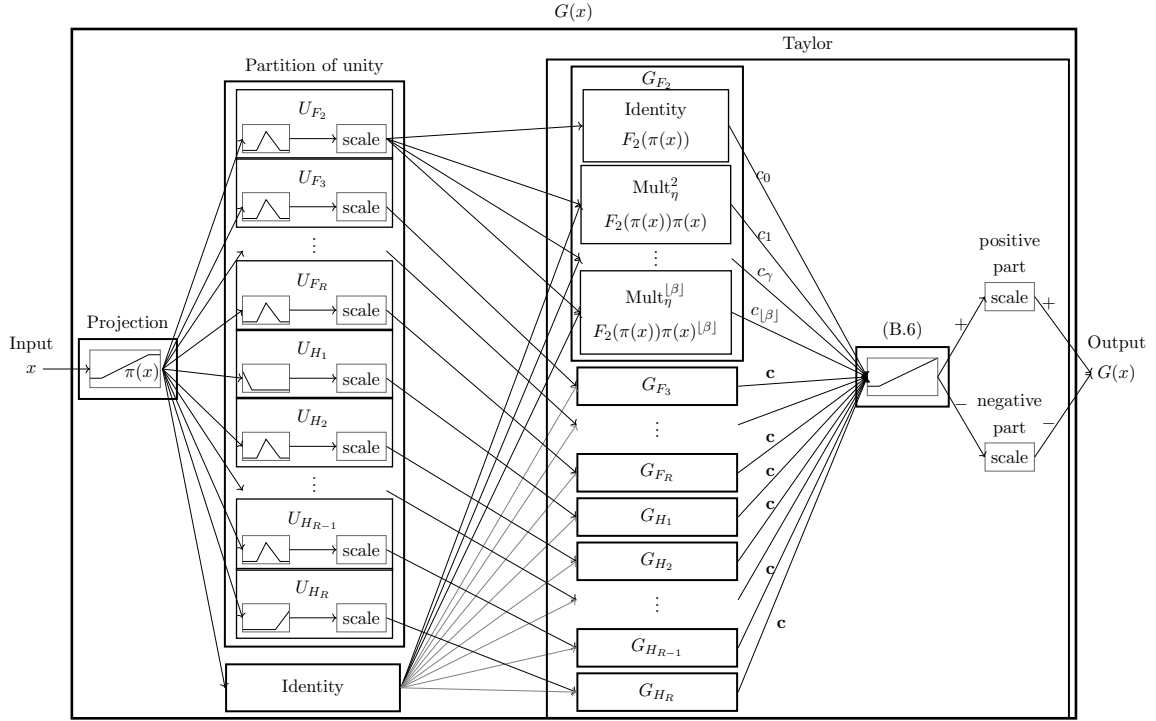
$G(x)$

Taylor

Partition of unity

$U_{F_2}$
scale

$U_{F_3}$
scale

$\vdots$

$U_{F_R}$
scale

$U_{H_1}$
scale

$U_{H_2}$
scale

$\vdots$

$U_{H_{R-1}}$
scale

$U_{H_R}$
scale

Input
$x$

Projection
$\pi(x)$

Identity

$G_{F_2}$
Identity
$F_2(\pi(x))$

$\text{Mult}_\eta^2$
$F_2(\pi(x))\pi(x)$

$\vdots$

$\text{Mult}_\eta^{\lfloor\beta\rfloor}$
$F_2(\pi(x))\pi(x)^{\lfloor\beta\rfloor}$

$c_0$
$c_1$
$c_\gamma$
$c_{\lfloor\beta\rfloor}$

$G_{F_3}$
$\vdots$
$G_{F_R}$
$G_{H_1}$
$G_{H_2}$
$\vdots$
$G_{H_{R-1}}$
$G_{H_R}$

$\mathbf{c}$
$\mathbf{c}$
$\mathbf{c}$
$\mathbf{c}$
$\mathbf{c}$
$\mathbf{c}$

(B.6)

positive
part
scale
$+$
$+$

negative
part
scale
$-$
$-$

Output
$G(x)$